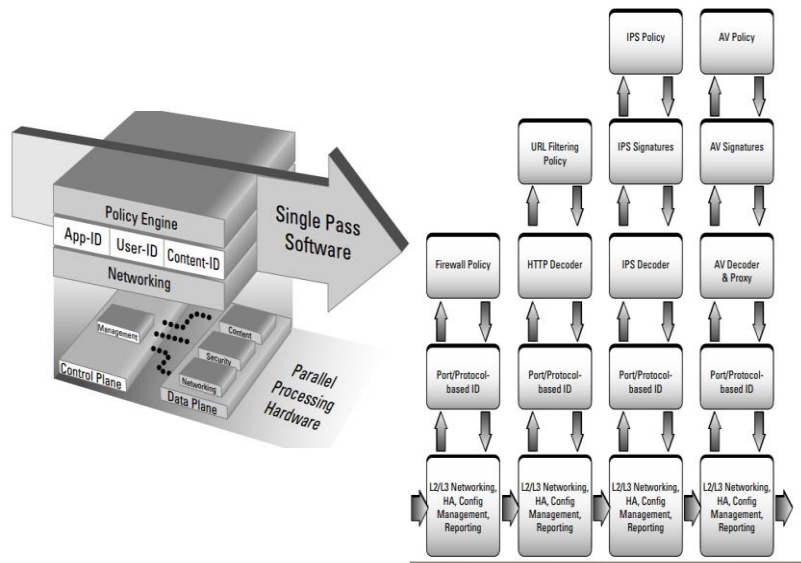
Policy Engine
App-ID
User-ID
Content-ID
Networking
Single Pass Software
Management
Content
Security
Networking
Control Plane
Data Plane
Parallel Processing Hardware

IPS Policy
AV Policy
URL Filtering Policy
IPS Signatures
AV Signatures
Firewall Policy
HTTP Decoder
IPS Decoder
AV Decoder & Proxy
Port/Protocol-based ID
Port/Protocol-based ID
Port/Protocol-based ID
Port/Protocol-based ID
L2/L3 Networking, HA, Config Management, Reporting
L2/L3 Networking, HA, Config Management, Reporting
L2/L3 Networking, HA, Config Management, Reporting
L2/L3 Networking, HA, Config Management, Reporting